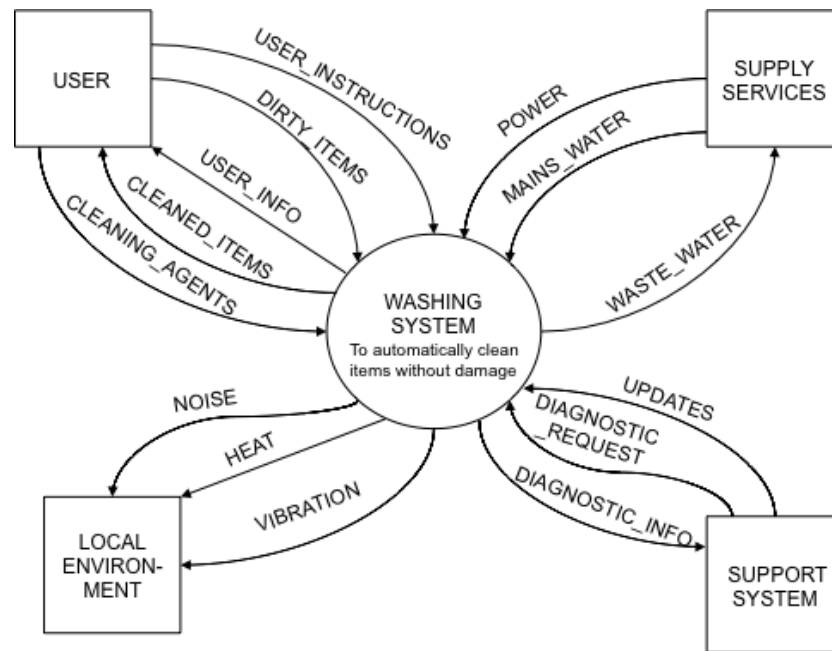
USER

SUPPLY SERVICES

USER_INSTRUCTIONS

DIRTY_ITEMS

USER_INFO

CLEANED_ITEMS

CLEANING_AGENTS

POWER

MAINS_WATER

WASTE_WATER

WASHING SYSTEM
To automatically clean items without damage

NOISE

HEAT

VIBRATION

UPDATES

DIAGNOSTIC _REQUEST

DIAGNOSTIC_INFO

LOCAL ENVIRON-MENT

SUPPORT SYSTEM